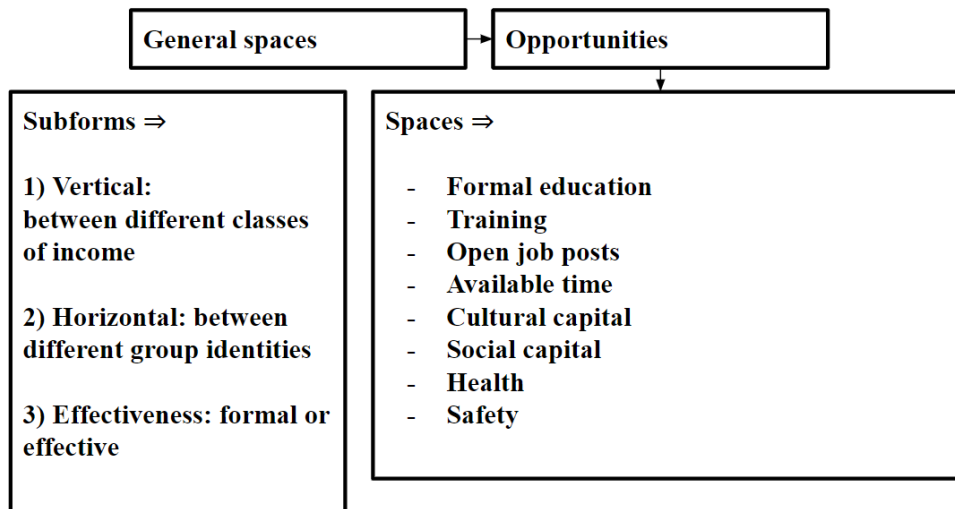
General spaces

Opportunities

Subforms ⇒

1) Vertical: between different classes of income

2) Horizontal: between different group identities

3) Effectiveness: formal or effective

Spaces ⇒

- Formal education
- Training
- Open job posts
- Available time
- Cultural capital
- Social capital
- Health
- Safety